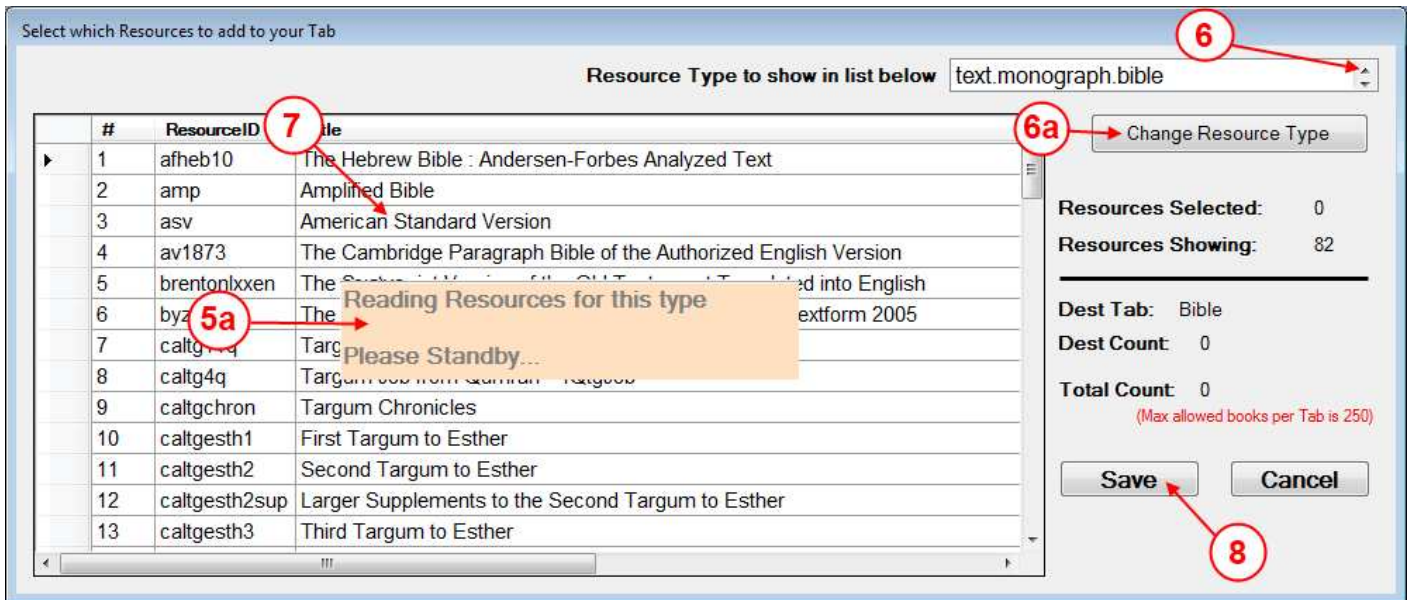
Select which Resources to add to your Tab

6

Resource Type to show in list below text.monograph.bible

6a Change Resource Type

| # | ResourceID | 7 itle |
|---|---|---|
| 1 | afheb10 | The Hebrew Bible : Andersen-Forbes Analyzed Text |
| 2 | amp | Amplified Bible |
| 3 | asv | American Standard Version |
| 4 | av1873 | The Cambridge Paragraph Bible of the Authorized English Version |
| 5 | brentonlxxen | The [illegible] ed into English |
| 6 | byz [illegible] | The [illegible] extform 2005 |
| 7 | caltg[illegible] | Targ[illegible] |
| 8 | caltg4q | Targ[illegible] |
| 9 | caltgchron | Targum Chronicles |
| 10 | caltgesth1 | First Targum to Esther |
| 11 | caltgesth2 | Second Targum to Esther |
| 12 | caltgesth2sup | Larger Supplements to the Second Targum to Esther |
| 13 | caltgesth3 | Third Targum to Esther |

5a

Reading Resources for this type

Please Standby...

Resources Selected: 0
Resources Showing: 82

Dest Tab: Bible
Dest Count: 0

Total Count: 0
(Max allowed books per Tab is 250)

Save Cancel

8